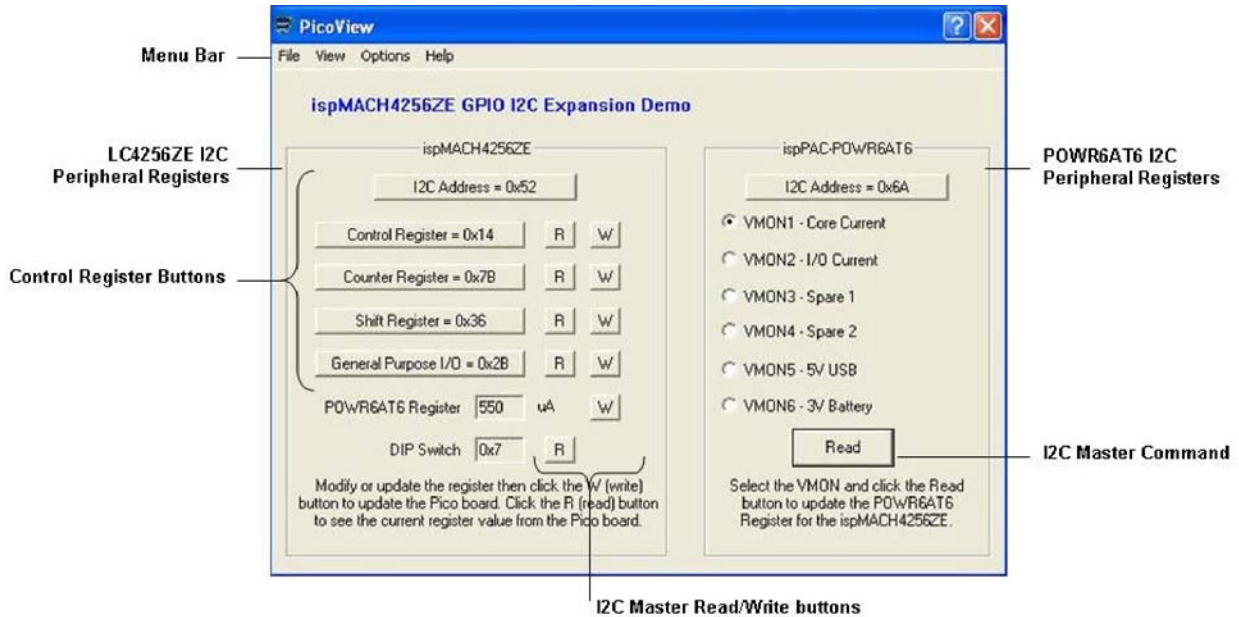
PicoView

Menu Bar

File View Options Help

ispMACH4256ZE GPIO I2C Expansion Demo

LC4256ZE I2C Peripheral Registers

ispMACH4256ZE

I2C Address = 0x52

Control Register Buttons

Control Register = 0x14 R W

Counter Register = 0x7B R W

Shift Register = 0x36 R W

General Purpose I/O = 0x2B R W

POWR6AT6 Register 550 uA W

DIP Switch 0x7 R

Modify or update the register then click the W (write) button to update the Pico board. Click the R (read) button to see the current register value from the Pico board.

ispPAC-POWR6AT6

POWR6AT6 I2C Peripheral Registers

I2C Address = 0x6A

VMON1 - Core Current

VMON2 - I/O Current

VMON3 - Spare 1

VMON4 - Spare 2

VMON5 - 5V USB

VMON6 - 3V Battery

Read

I2C Master Command

Select the VMON and click the Read button to update the POWR6AT6 Register for the ispMACH4256ZE.

I2C Master Read/Write buttons